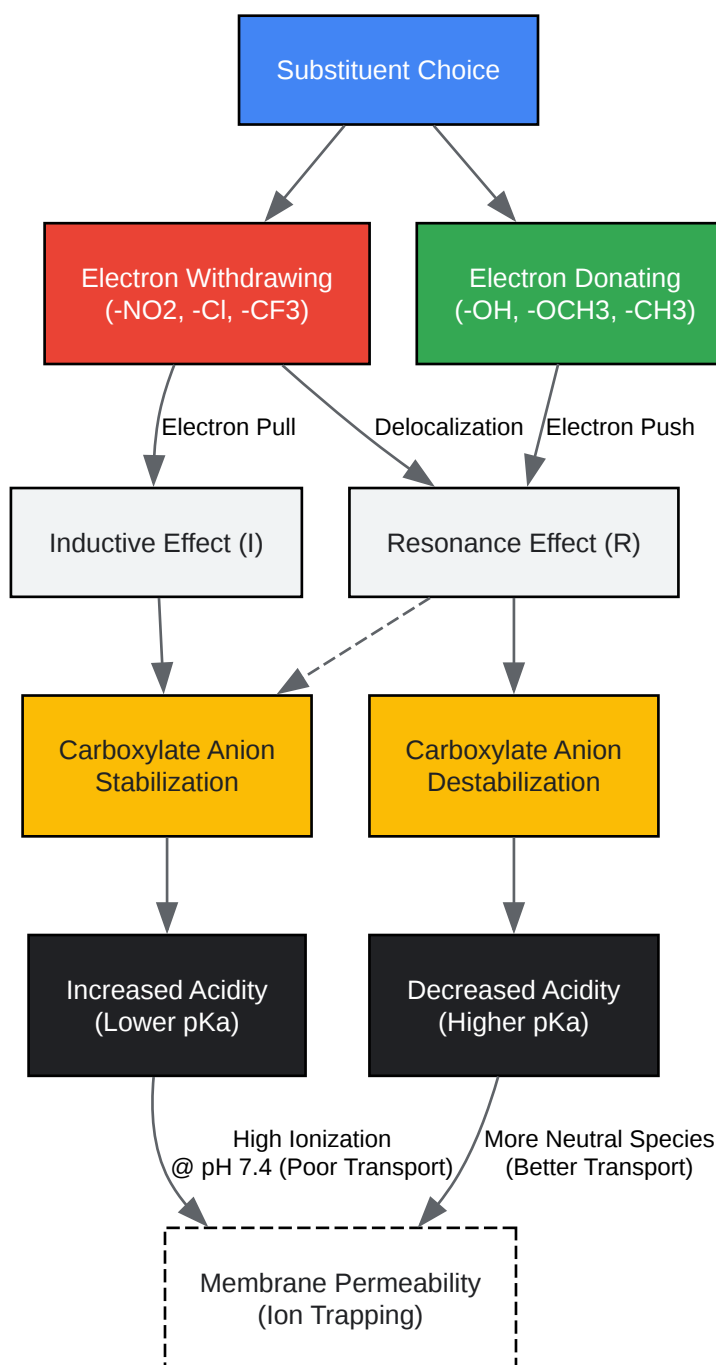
Substituent Choice

Electron Withdrawing
(-NO2, -Cl, -CF3)

Electron Donating
(-OH, -OCH3, -CH3)

Electron Pull

Delocalization

Electron Push

Inductive Effect (I)

Resonance Effect (R)

Carboxylate Anion Stabilization

Carboxylate Anion Destabilization

Increased Acidity (Lower pKa)

Decreased Acidity (Higher pKa)

High Ionization @ pH 7.4 (Poor Transport)

More Neutral Species (Better Transport)

Membrane Permeability (Ion Trapping)